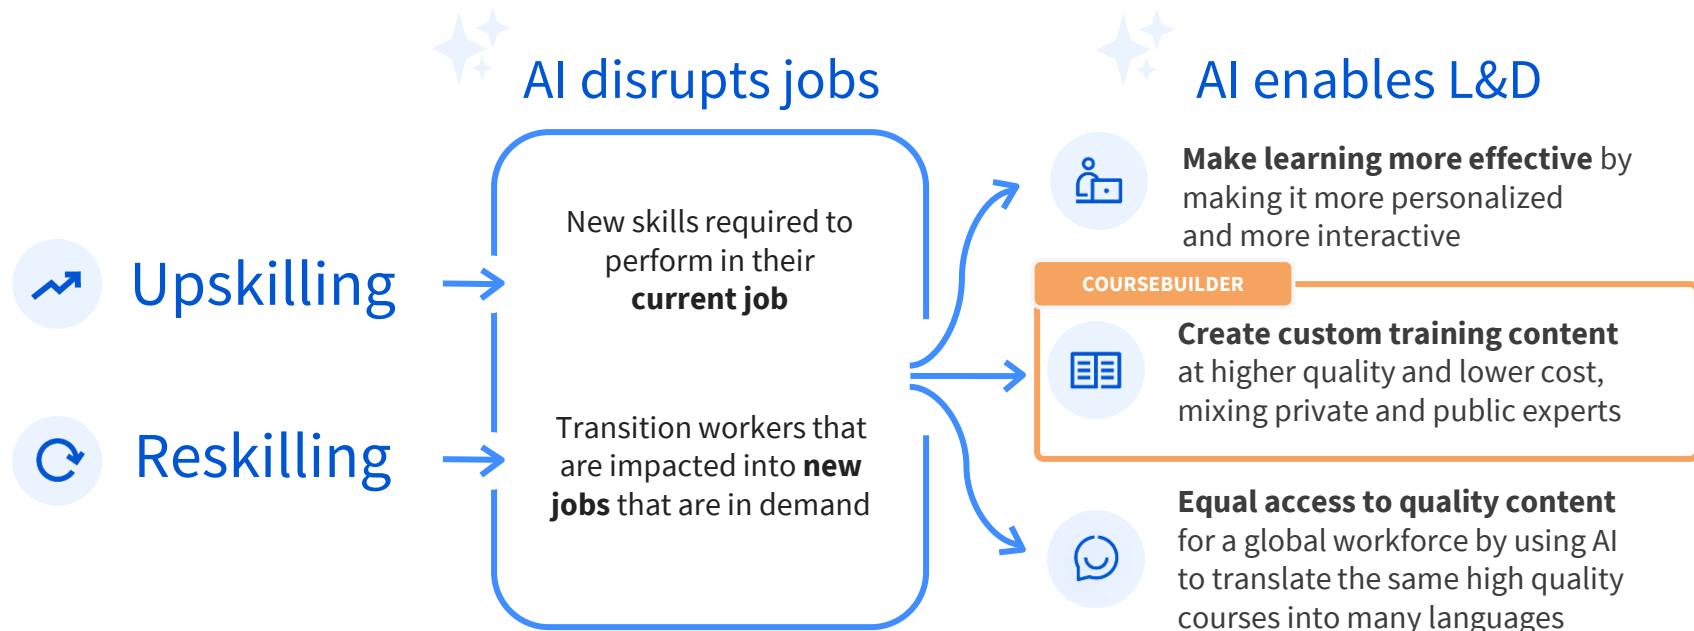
AI disrupts jobs

AI enables L&D

Upskilling

Reskilling

New skills required to perform in their **current job**

Transition workers that are impacted into **new jobs** that are in demand

**Make learning more effective** by making it more personalized and more interactive

COURSEBUILDER

**Create custom training content** at higher quality and lower cost, mixing private and public experts

**Equal access to quality content** for a global workforce by using AI to translate the same high quality courses into many languages